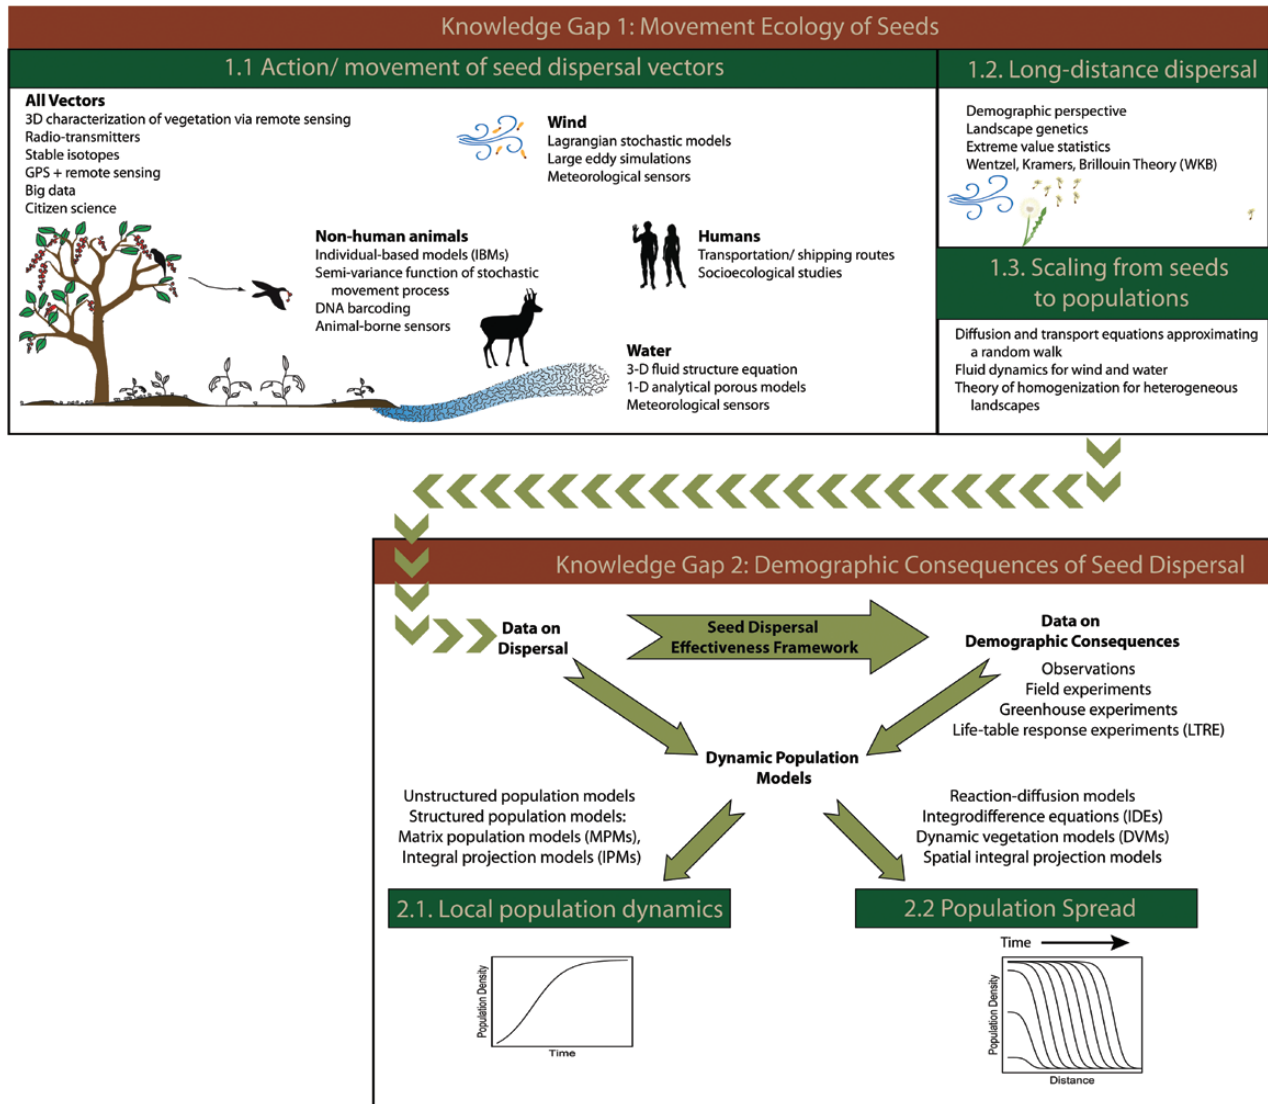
Knowledge Gap 1: Movement Ecology of Seeds

1.1 Action/ movement of seed dispersal vectors

All Vectors
3D characterization of vegetation via remote sensing
Radio-transmitters
Stable isotopes
GPS + remote sensing
Big data
Citizen science

Wind
Lagrangian stochastic models
Large eddy simulations
Meteorological sensors

Non-human animals
Individual-based models (IBMs)
Semi-variance function of stochastic movement process
DNA barcoding
Animal-borne sensors

Humans
Transportation/ shipping routes
Socioecological studies

Water
3-D fluid structure equation
1-D analytical porous models
Meteorological sensors

1.2. Long-distance dispersal

Demographic perspective
Landscape genetics
Extreme value statistics
Wentzel, Kramers, Brillouin Theory (WKB)

1.3. Scaling from seeds to populations

Diffusion and transport equations approximating a random walk
Fluid dynamics for wind and water
Theory of homogenization for heterogeneous landscapes

Knowledge Gap 2: Demographic Consequences of Seed Dispersal

Data on Dispersal

Seed Dispersal Effectiveness Framework

Data on Demographic Consequences
Observations
Field experiments
Greenhouse experiments
Life-table response experiments (LTRE)

Dynamic Population Models

Unstructured population models
Structured population models:
Matrix population models (MPMs),
Integral projection models (IPMs)

Reaction-diffusion models
Integrodifference equations (IDEs)
Dynamic vegetation models (DVMs)
Spatial integral projection models

2.1. Local population dynamics

Population Density
Time

2.2 Population Spread

Time
Population Density
Distance